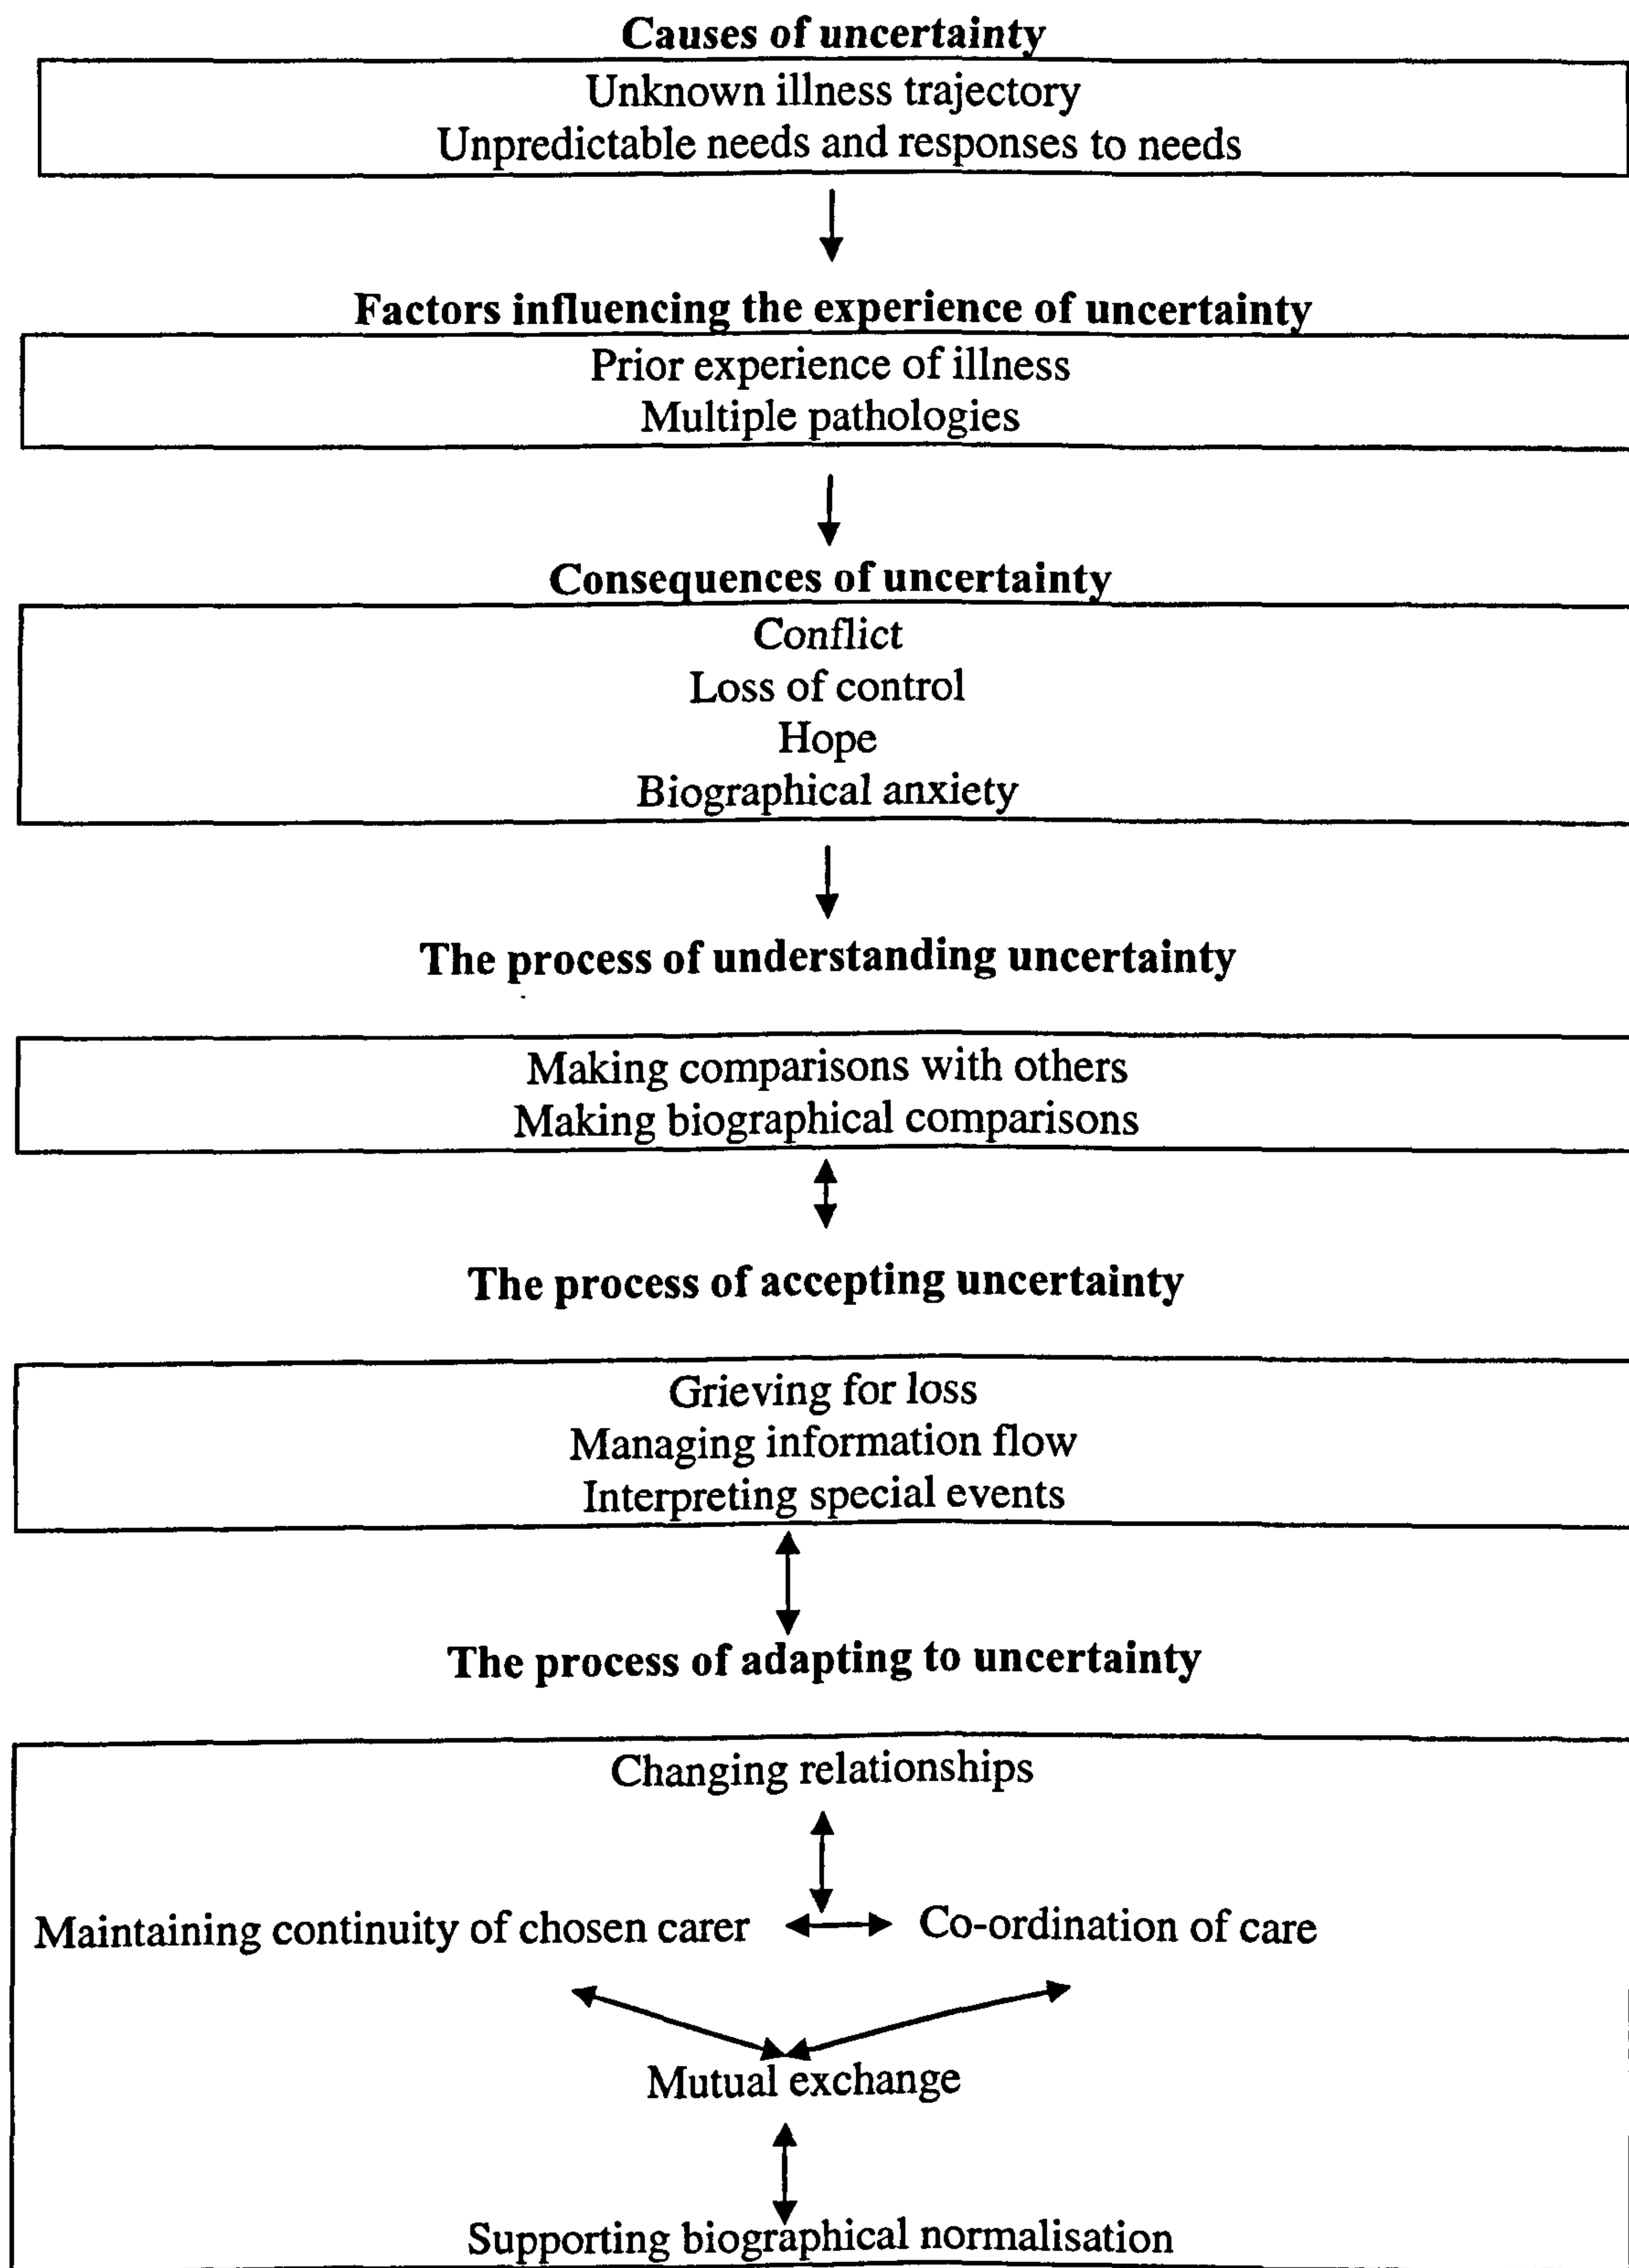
Causes of uncertainty

Unknown illness trajectory
Unpredictable needs and responses to needs

Factors influencing the experience of uncertainty

Prior experience of illness
Multiple pathologies

Consequences of uncertainty

Conflict
Loss of control
Hope
Biographical anxiety

The process of understanding uncertainty

Making comparisons with others
Making biographical comparisons

The process of accepting uncertainty

Grieving for loss
Managing information flow
Interpreting special events

The process of adapting to uncertainty

Changing relationships

Maintaining continuity of chosen carer

Co-ordination of care

Mutual exchange

Supporting biographical normalisation